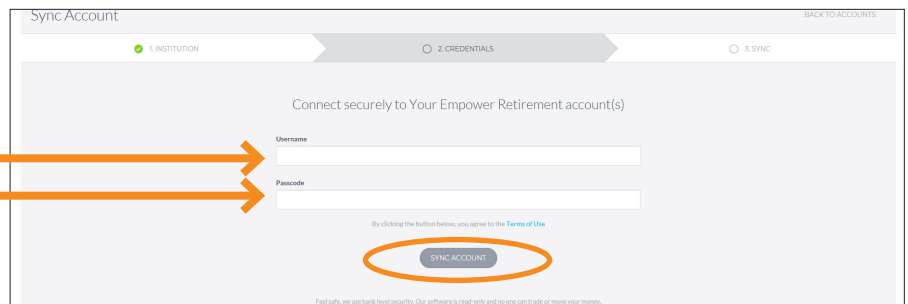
Sync Account

BACK TO ACCOUNTS

1. INSTITUTION

2. CREDENTIALS

3. SYNC

Connect securely to Your Empower Retirement account(s)

Username

Passcode

By clicking the button below, you agree to the Terms of Use

SYNC ACCOUNT

Feel safe, we use bank level security. Our software is read-only and no one can trade or move your money.